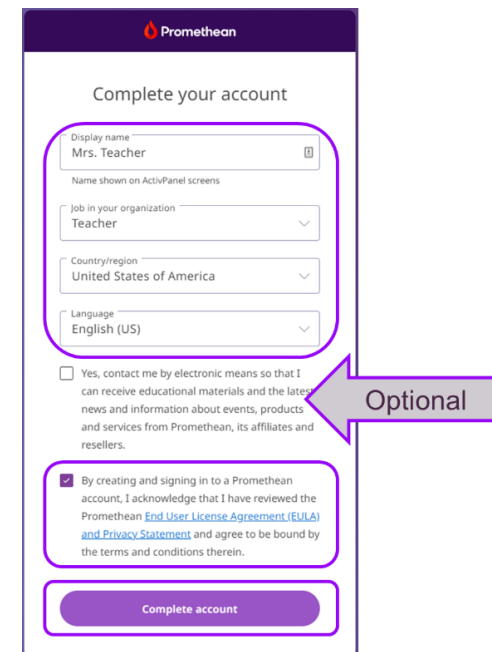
Promethean

Complete your account

Display name
Mrs. Teacher

Name shown on ActivPanel screens

Job in your organization
Teacher

Country/region
United States of America

Language
English (US)

Yes, contact me by electronic means so that I can receive educational materials and the latest news and information about events, products and services from Promethean, its affiliates and resellers.

Optional

By creating and signing in to a Promethean account, I acknowledge that I have reviewed the Promethean End User License Agreement (EULA) and Privacy Statement and agree to be bound by the terms and conditions therein.

Complete account